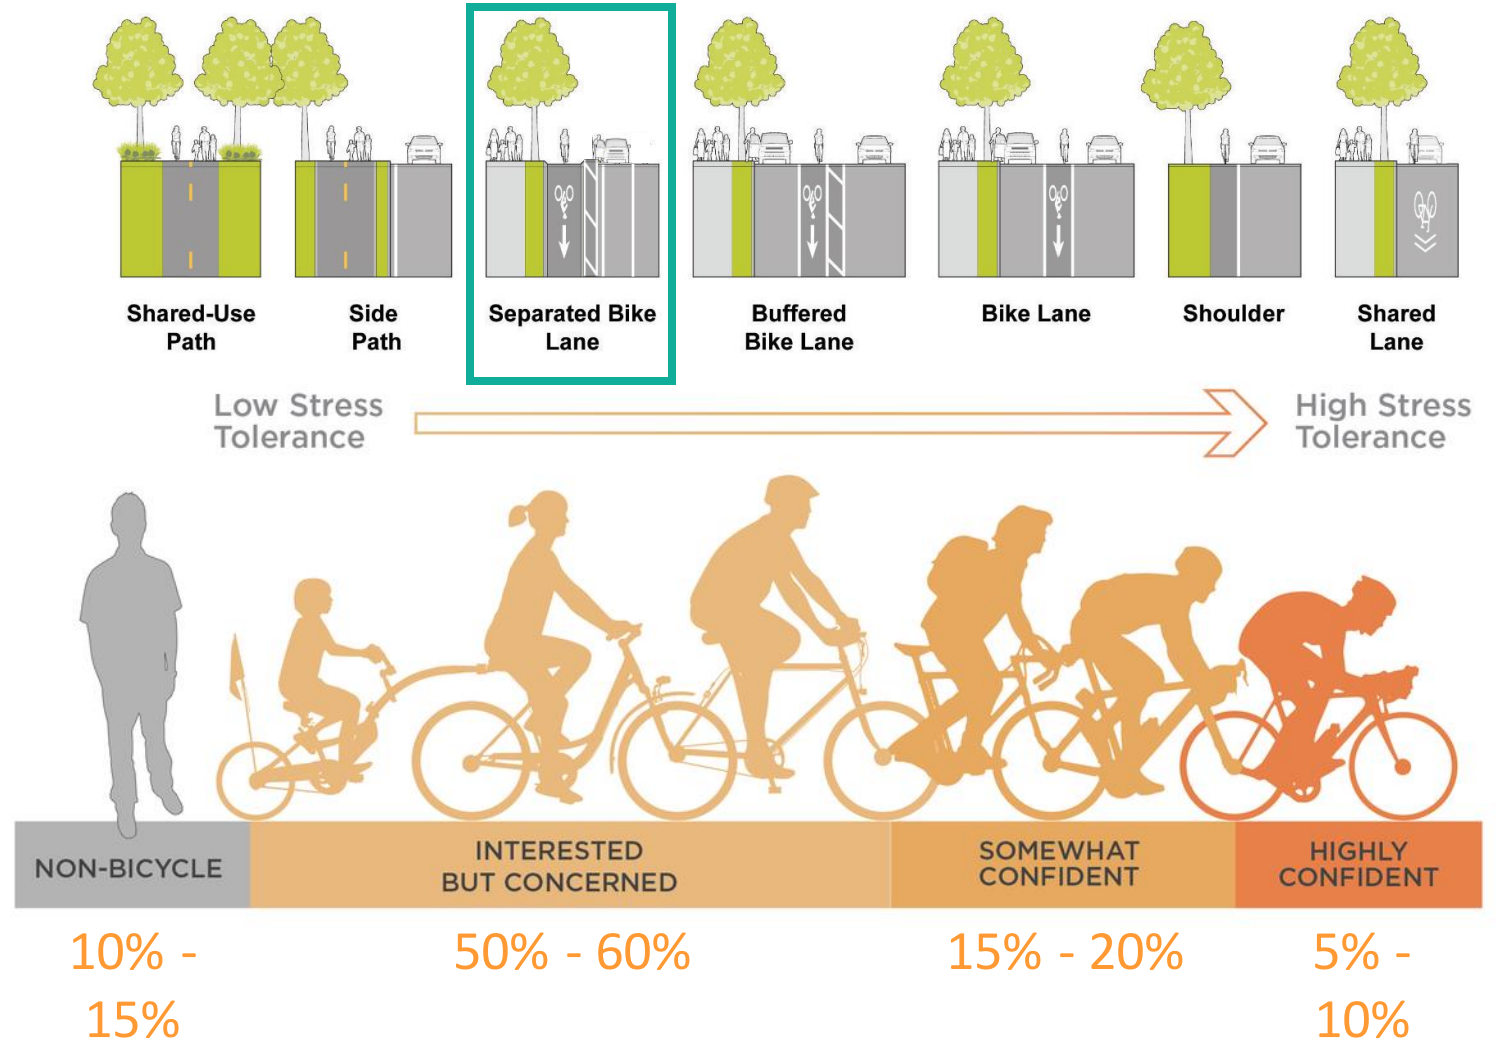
Shared-Use Path

Side Path

Separated Bike Lane

Buffered Bike Lane

Bike Lane

Shoulder

Shared Lane

Low Stress Tolerance

High Stress Tolerance

NON-BICYCLE

INTERESTED BUT CONCERNED

SOMEWHAT CONFIDENT

HIGHLY CONFIDENT

10% - 15%

50% - 60%

15% - 20%

5% - 10%